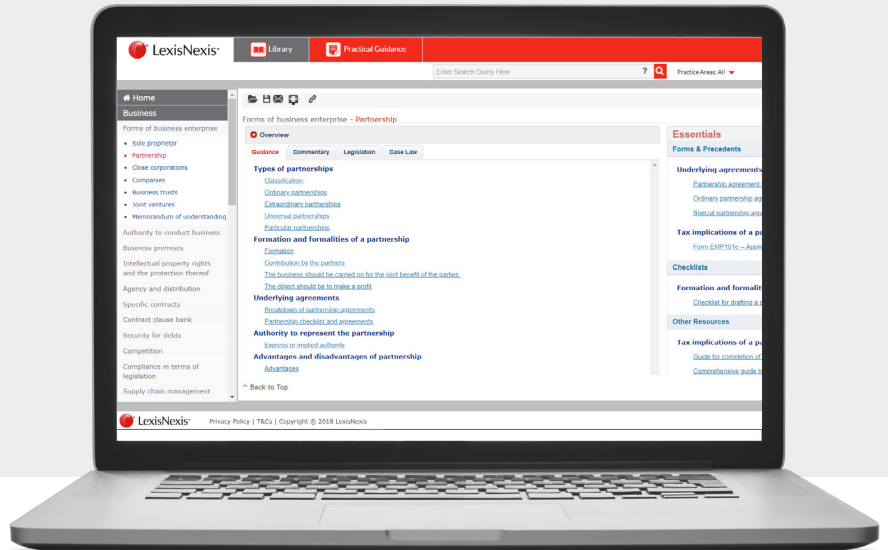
LexisNexis®

Library

Practical Guidance

Enter Search Query Here

?

Practice Areas: All

Home

Business

Forms of business enterprise

- Sole proprietor
- Partnership
- Close corporations
- Companies
- Business trusts
- Joint ventures
- Memorandum of understanding

Authority to conduct business

Business premises

Intellectual property rights and the protection thereof

Agency and distribution

Specific contracts

Contract clause bank

Security for debts

Competition

Compliance in terms of legislation

Supply chain management

Forms of business enterprise - Partnership

Overview

Guidance | Commentary | Legislation | Case Law

Types of partnerships

Classification

Ordinary partnerships

Extraordinary partnerships

Universal partnerships

Particular partnerships

Formation and formalities of a partnership

Formation

Contribution by the partners

The business should be carried on for the joint benefit of the parties.

The object should be to make a profit

Underlying agreements

Breakdown of partnership agreements

Partnership checklist and agreements

Authority to represent the partnership

Express or implied authority

Advantages and disadvantages of partnership

Advantages

^ Back to Top

Essentials

Forms & Precedents

Underlying agreeme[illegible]

Partnership agreement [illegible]

Ordinary partnership ag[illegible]

Special partnership agr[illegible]

Tax implications of a p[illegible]

Form EMP101c – Appli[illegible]

Checklists

Formation and formalit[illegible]

Checklist for drafting a p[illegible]

Other Resources

Tax implications of a pa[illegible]

Guide for completion of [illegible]

Comprehensive guide to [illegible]

LexisNexis®

Privacy Policy | T&Cs | Copyright © 2018 LexisNexis